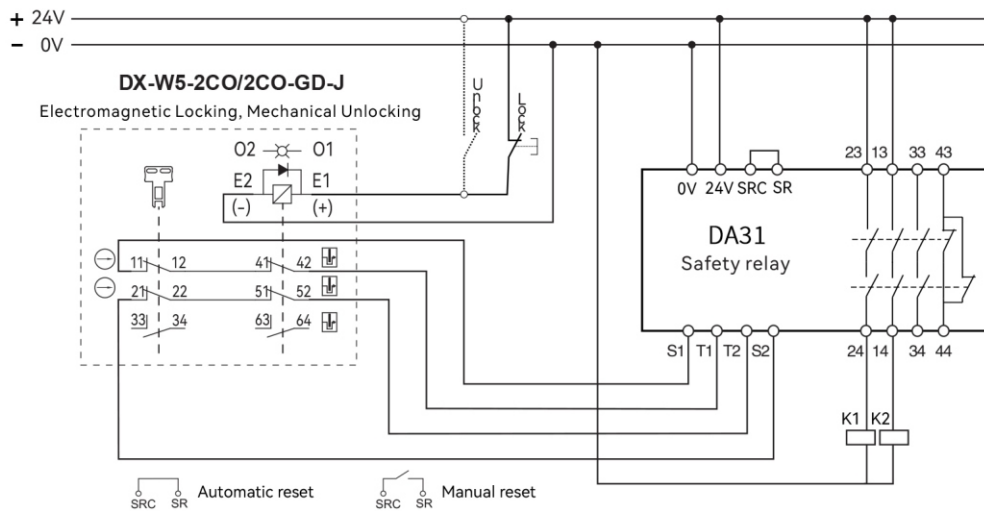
+ 24V
– 0V

DX-W5-2CO/2CO-GD-J
Electromagnetic Locking, Mechanical Unlocking

Unlock
Lock

O2 O1
E2 E1
(-) (+)

11 12
41 42
21 22
51 52
33 34
63 64

0V 24V SRC SR

DA31
Safety relay

23 13 33 43

S1 T1 T2 S2

24 14 34 44

K1 K2

SRC SR Automatic reset
SRC SR Manual reset